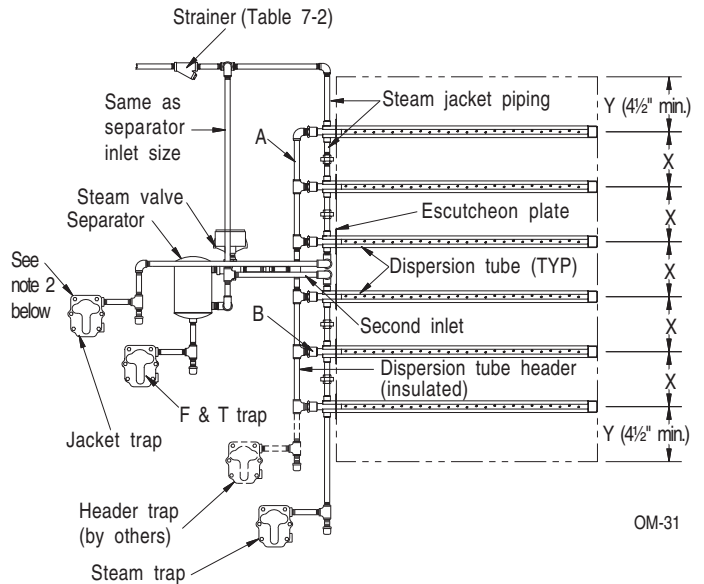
Strainer (Table 7-2)

Same as separator inlet size

Steam jacket piping

Y (4½" min.)

A

X

X

Escutcheon plate

Steam valve

Separator

See note 2 below

Dispersion tube (TYP)

X

X

Second inlet

B

Dispersion tube header (insulated)

X

F & T trap

Jacket trap

Y (4½" min.)

Header trap (by others)

OM-31

Steam trap